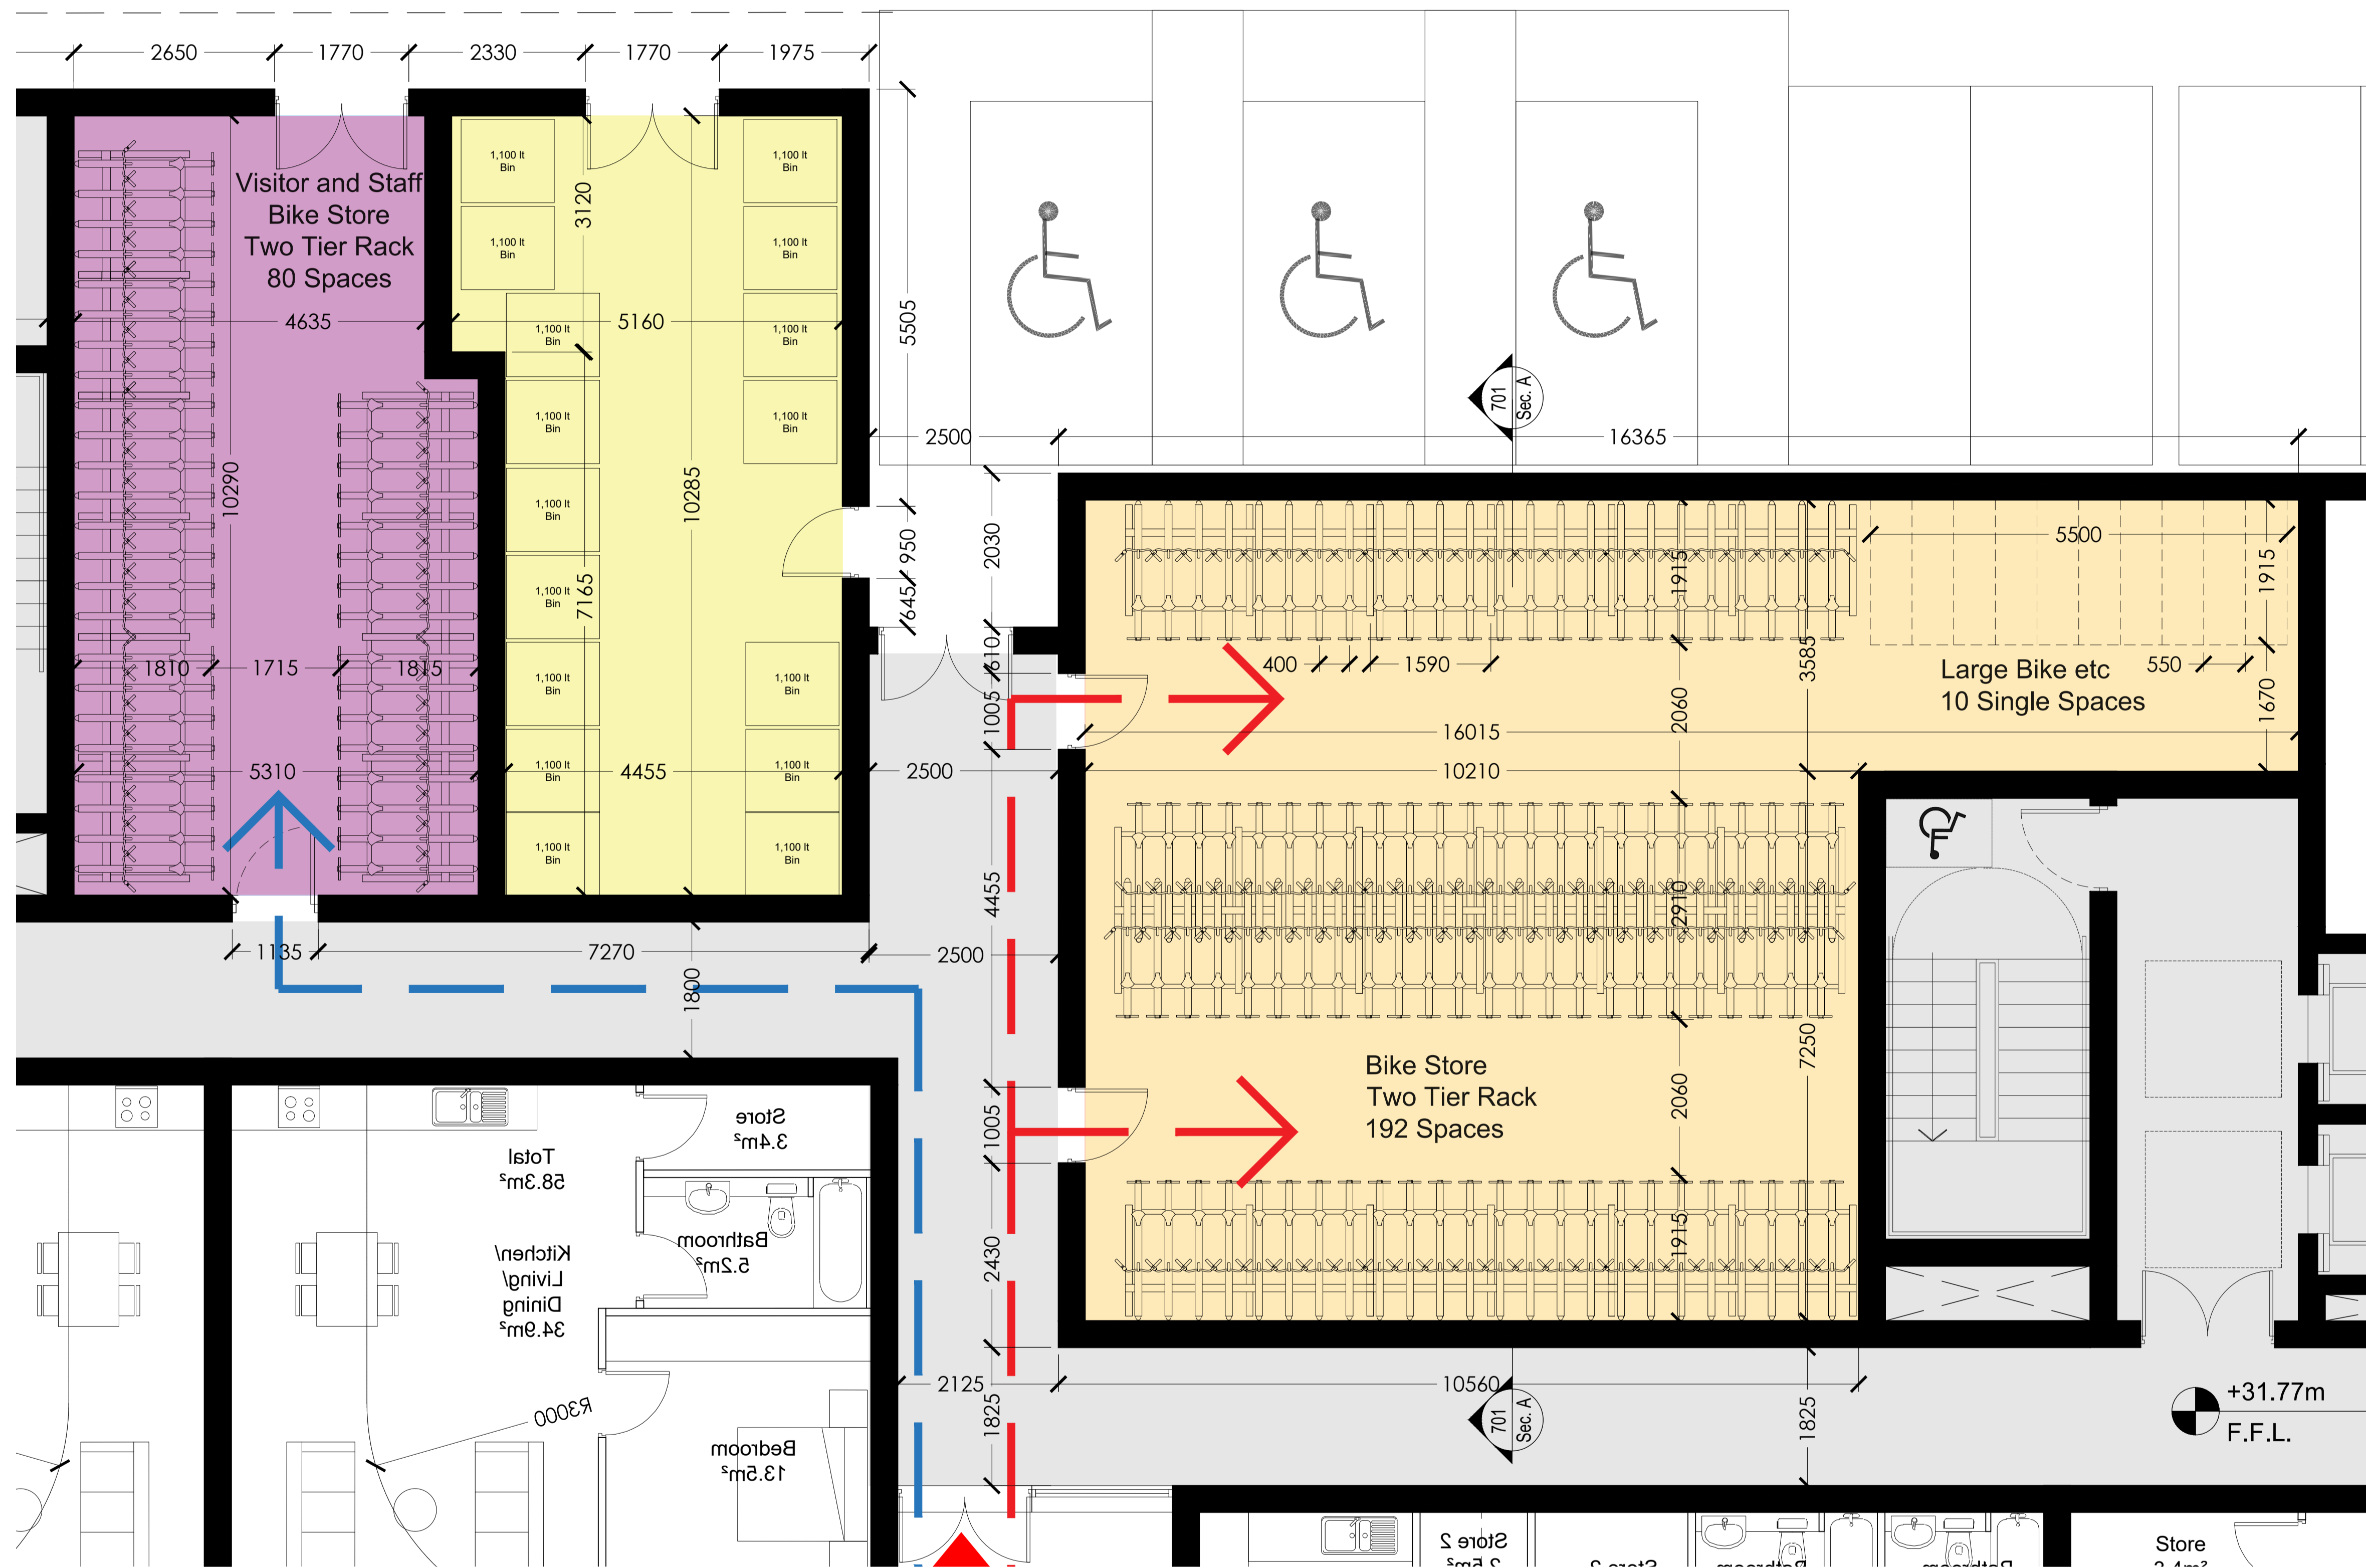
2650
1770
2330
1770
1975

Visitor and Staff
Bike Store
Two Tier Rack
80 Spaces

4635
10290
1810
1715
1815
5310
1135
7270

1,100 lt Bin
1,100 lt Bin
1,100 lt Bin
1,100 lt Bin
1,100 lt Bin
1,100 lt Bin
1,100 lt Bin
1,100 lt Bin
1,100 lt Bin
1,100 lt Bin
1,100 lt Bin
1,100 lt Bin
1,100 lt Bin
1,100 lt Bin
1,100 lt Bin
1,100 lt Bin
1,100 lt Bin
1,100 lt Bin
1,100 lt Bin

3120
5160
10285
7165
4455
1800

5505
2500
701
Sec. A
16365
950
645
2030
610
1005
2500
4455
2500
1005
2430
2125
1825

5500
1915
400
1590
1915
3585
Large Bike etc
10 Single Spaces
550
1670
2060
16015
10210
2910
7250
Bike Store
Two Tier Rack
192 Spaces
2060
1915
10560
701
Sec. A
1825
+31.77m
F.F.L.

Store
3.4m²
Total
58.3m²
Kitchen/
Living/
Dining
34.9m²
Bathroom
5.2m²
R3000
Bedroom
13.5m²
Store 2
Store